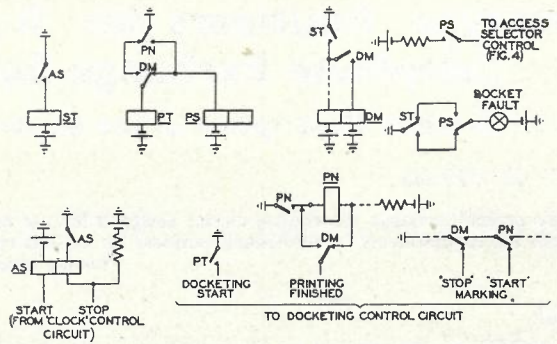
AS
ST
PN
DM
PT
PS
ST
DM
PS
TO ACCESS SELECTOR CONTROL (FIG. 4)
ST
DM
ST
PS
DOCKET FAULT
AS
AS
START (FROM 'CLOCK' CONTROL CIRCUIT)
STOP
PN
PN
DM
PT
DOCKETING START
PRINTING FINISHED
DM
PN
'STOP'
'START'
MARKING
TO DOCKETING CONTROL CIRCUIT